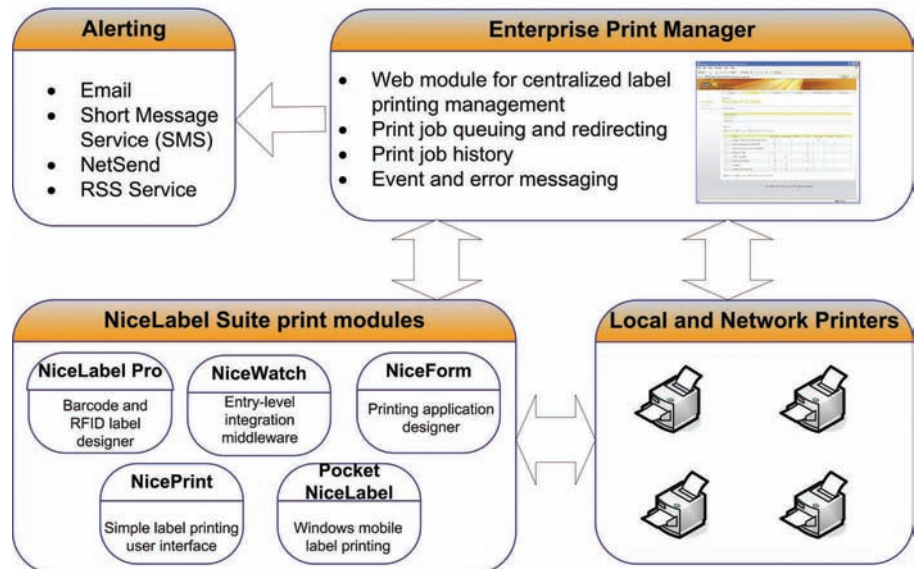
Alerting

- Email
- Short Message Service (SMS)
- NetSend
- RSS Service

Enterprise Print Manager

- Web module for centralized label printing management
- Print job queuing and redirecting
- Print job history
- Event and error messaging

NiceLabel Suite print modules

NiceLabel Pro

Barcode and RFID label designer

NiceWatch

Entry-level integration middleware

NiceForm

Printing application designer

NicePrint

Simple label printing user interface

Pocket NiceLabel

Windows mobile label printing

Local and Network Printers